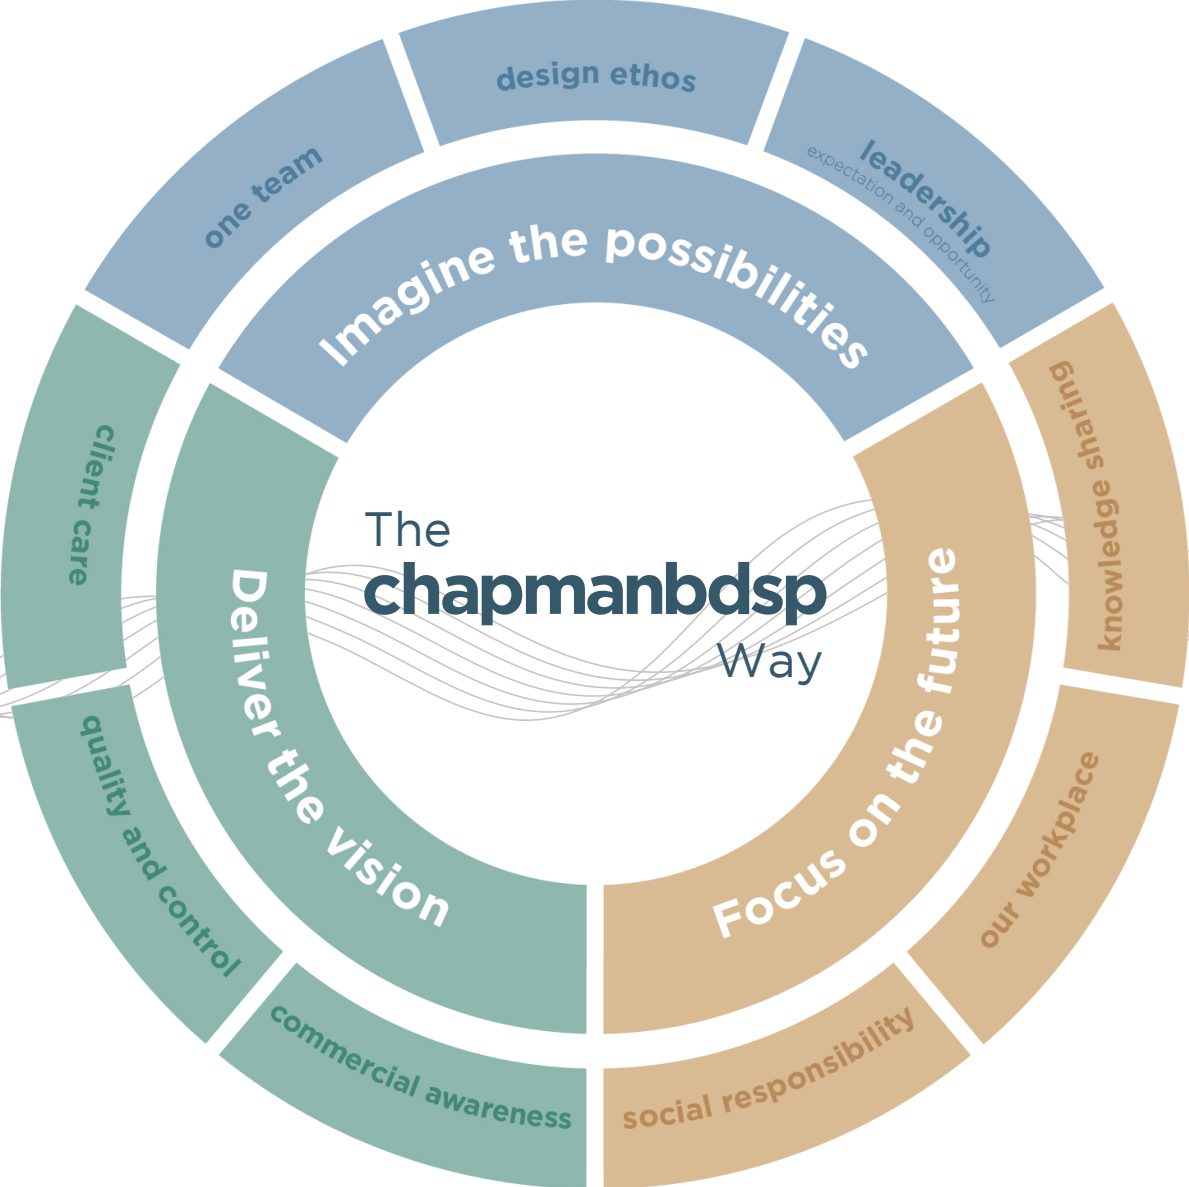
The chapmanbdsp Way

Imagine the possibilities

one team

design ethos

leadership
expectation and opportunity

Focus on the future

knowledge sharing

our workplace

social responsibility

Deliver the vision

commercial awareness

quality and control

client care